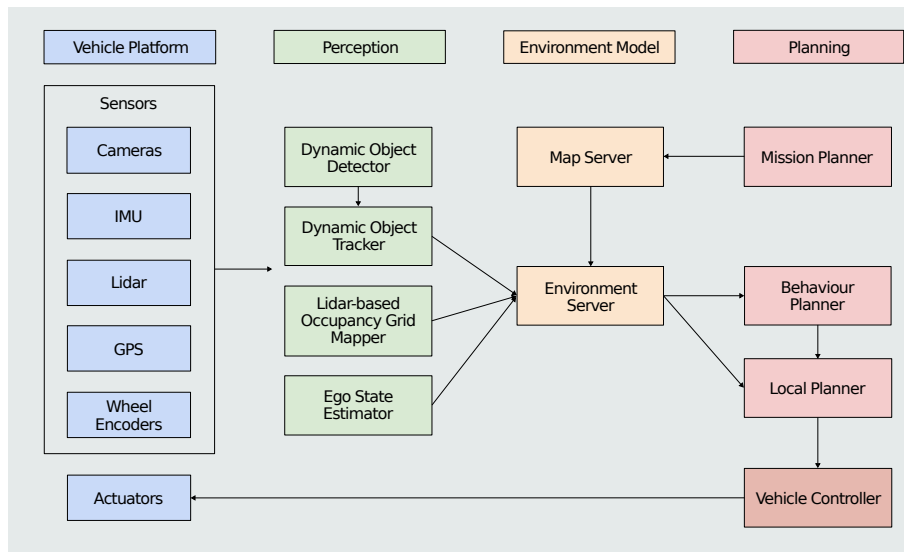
Vehicle Platform

Perception

Environment Model

Planning

Sensors

Cameras

IMU

Lidar

GPS

Wheel Encoders

Dynamic Object Detector

Dynamic Object Tracker

Lidar-based Occupancy Grid Mapper

Ego State Estimator

Map Server

Environment Server

Mission Planner

Behaviour Planner

Local Planner

Vehicle Controller

Actuators